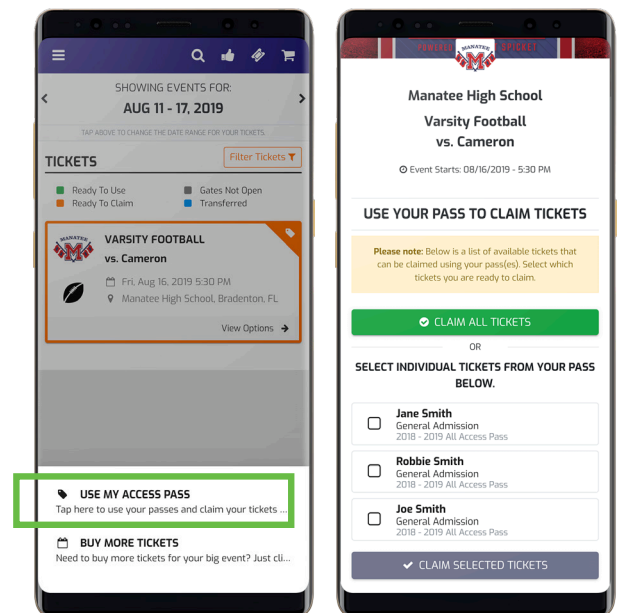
SHOWING EVENTS FOR:
AUG 11 - 17, 2019

TAP ABOVE TO CHANGE THE DATE RANGE FOR YOUR TICKETS

TICKETS

Filter Tickets

Ready To Use
Ready To Claim
Gates Not Open
Transferred

MANATEE

VARSITY FOOTBALL
vs. Cameron

Fri, Aug 16, 2019 5:30 PM
Manatee High School, Bradenton, FL

View Options

USE MY ACCESS PASS
Tap here to use your passes and claim your tickets ...

BUY MORE TICKETS
Need to buy more tickets for your big event? Just cli...

MANATEE

Manatee High School
Varsity Football
vs. Cameron

Event Starts: 08/16/2019 - 5:30 PM

USE YOUR PASS TO CLAIM TICKETS

Please note: Below is a list of available tickets that can be claimed using your pass(es). Select which tickets you are ready to claim.

CLAIM ALL TICKETS

OR

SELECT INDIVIDUAL TICKETS FROM YOUR PASS BELOW.

Jane Smith
General Admission
2018 - 2019 All Access Pass

Robbie Smith
General Admission
2018 - 2019 All Access Pass

Joe Smith
General Admission
2018 - 2019 All Access Pass

CLAIM SELECTED TICKETS